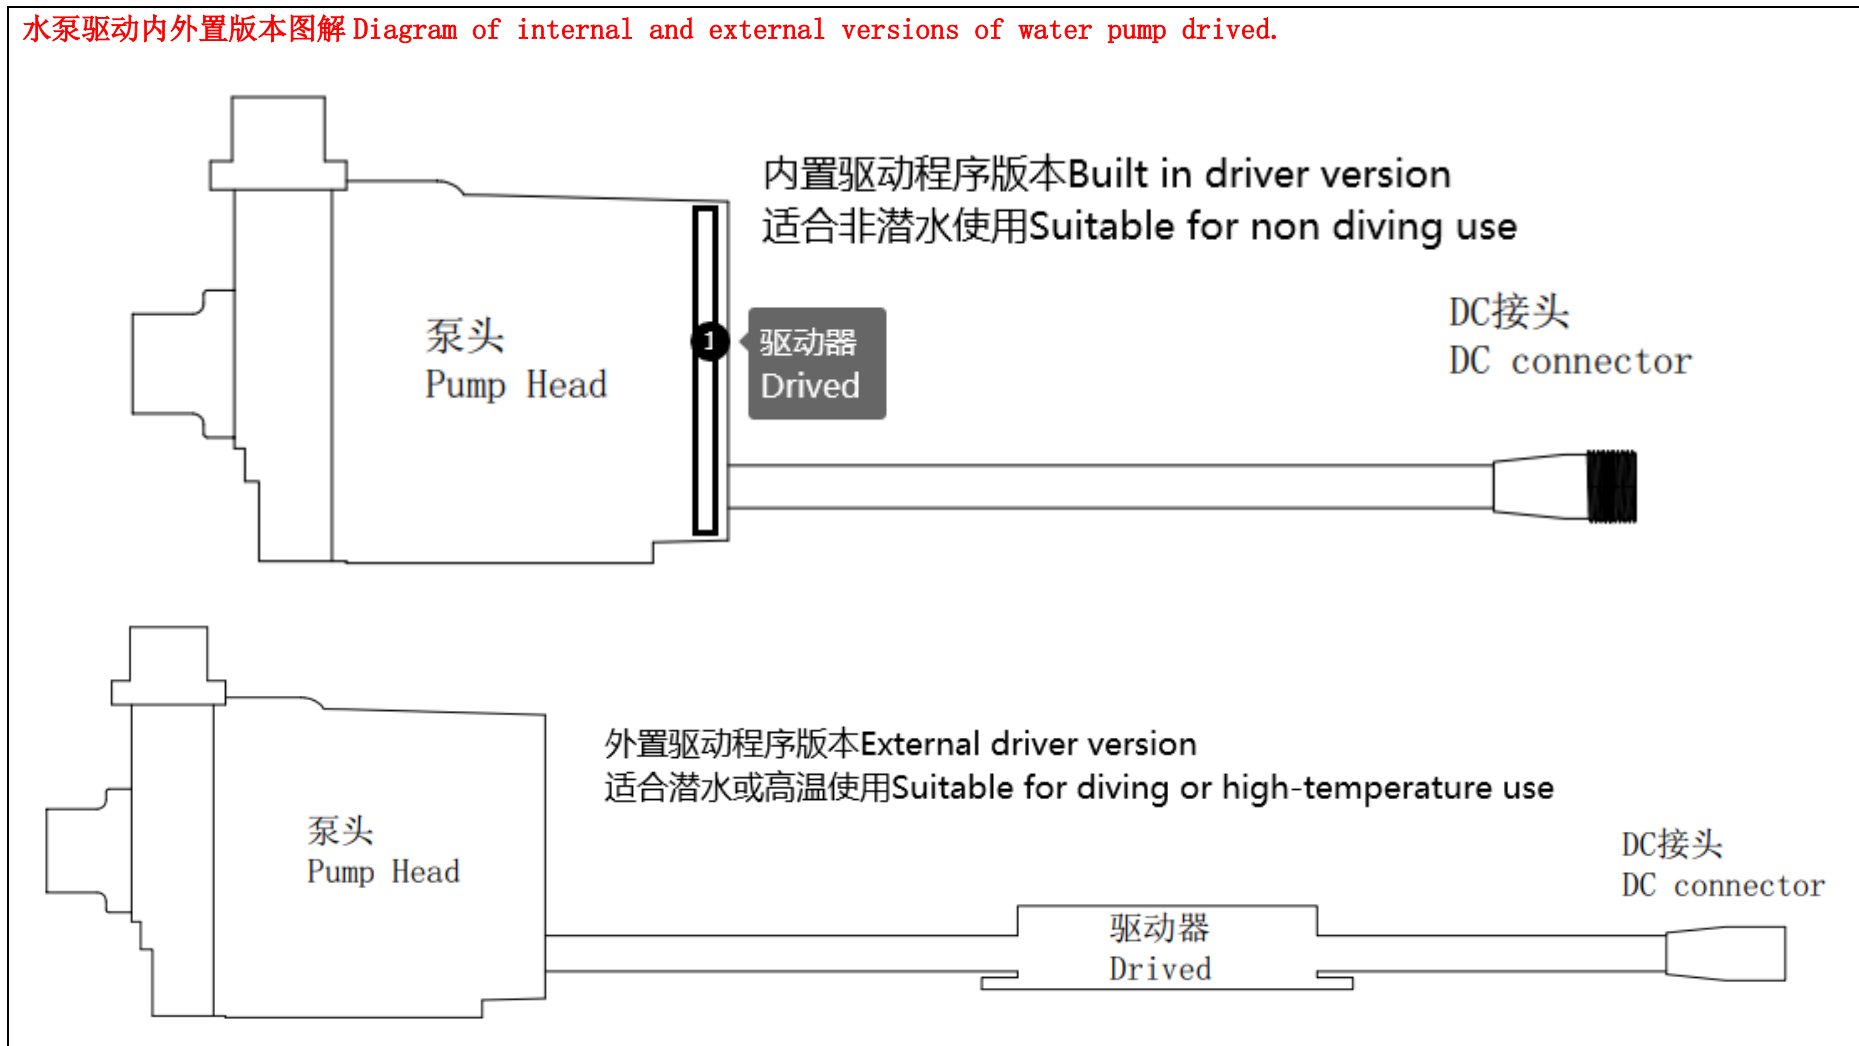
水泵驱动内外置版本图解 Diagram of internal and external versions of water pump drived.

内置驱动程序版本Built in driver version
适合非潜水使用Suitable for non diving use

泵头
Pump Head

1

驱动器
Drived

DC接头
DC connector

外置驱动程序版本External driver version
适合潜水或高温使用Suitable for diving or high-temperature use

泵头
Pump Head

驱动器
Drived

DC接头
DC connector